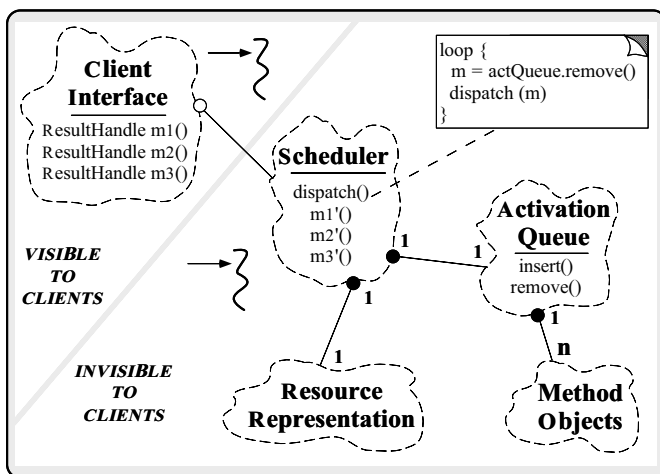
Client Interface

ResultHandle m1()
ResultHandle m2()
ResultHandle m3()

loop {
m = actQueue.remove()
dispatch (m)
}

Scheduler

dispatch()
m1'()
m2'()
m3'()

Activation Queue

insert()
remove()

1

1

1

1

1

n

VISIBLE TO CLIENTS

INVISIBLE TO CLIENTS

Resource Representation

Method Objects